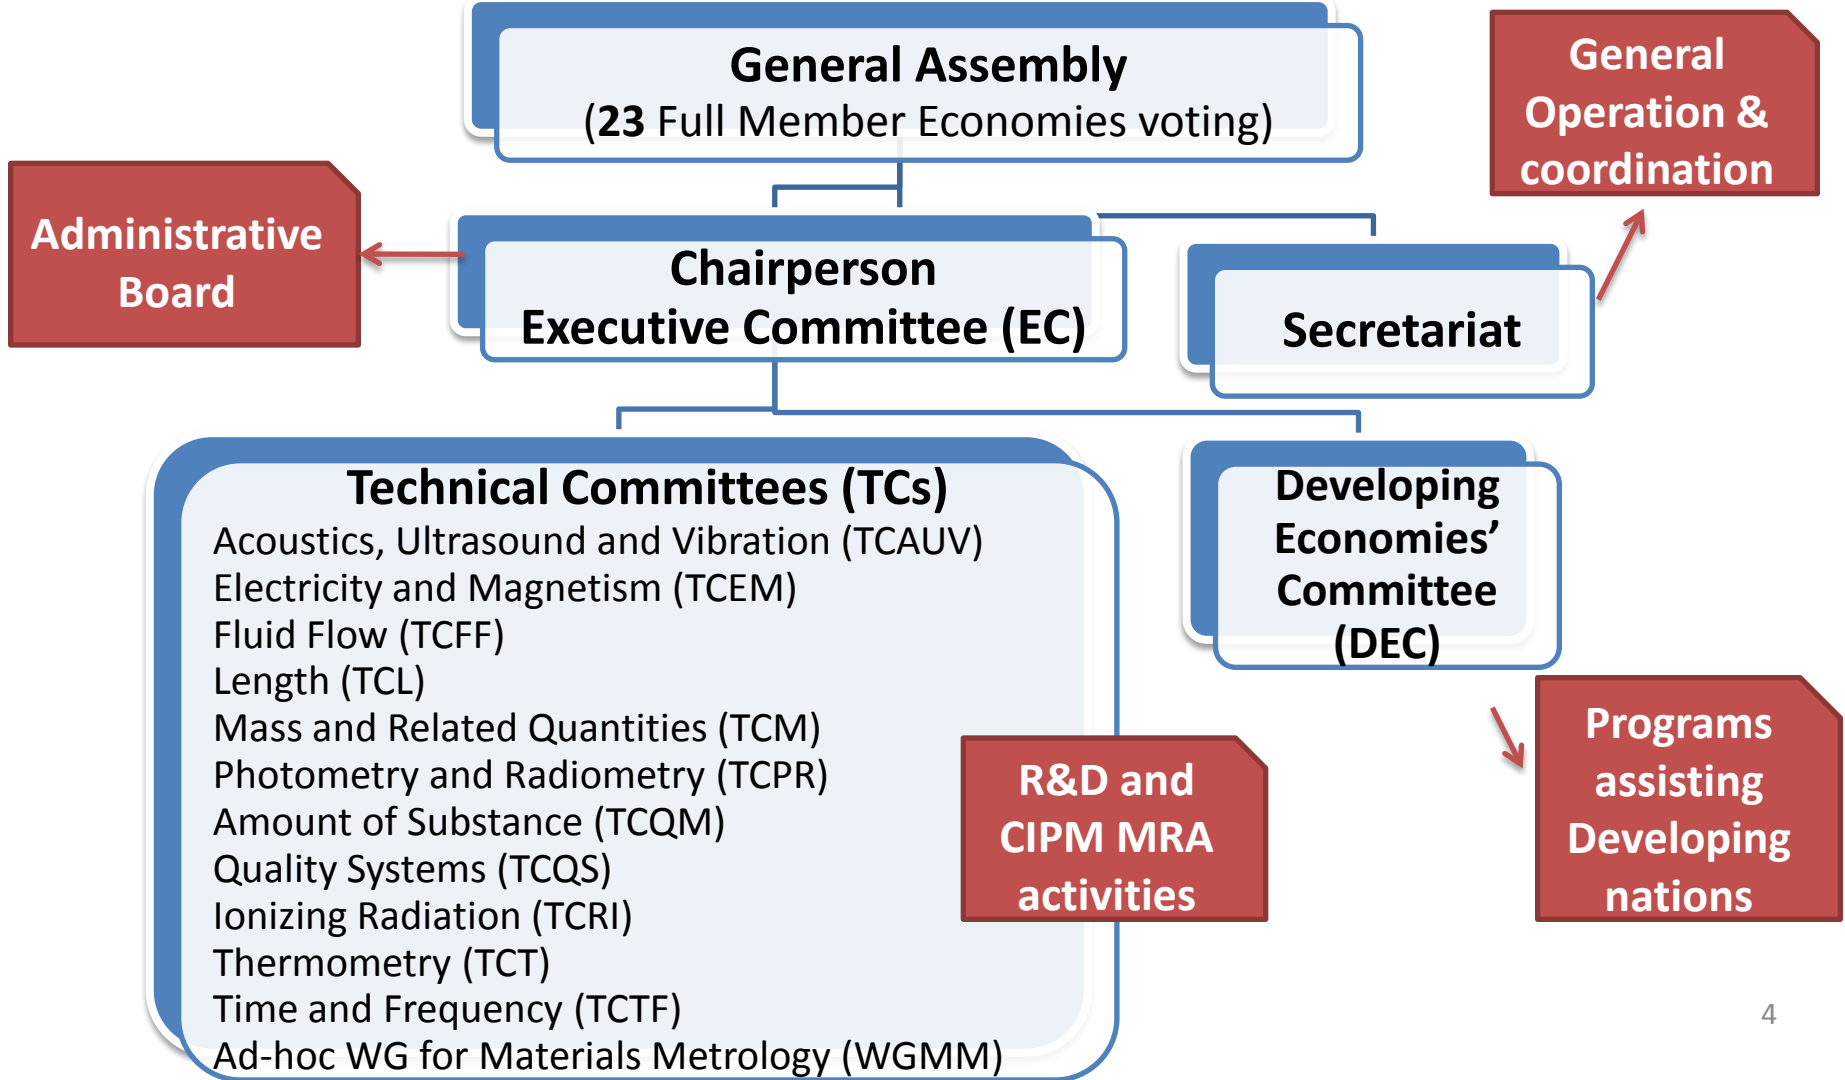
General Assembly
(23 Full Member Economies voting)

General Operation & coordination

Administrative Board

Chairperson
Executive Committee (EC)

Secretariat

Technical Committees (TCs)
Acoustics, Ultrasound and Vibration (TCAUV)
Electricity and Magnetism (TCEM)
Fluid Flow (TCFF)
Length (TCL)
Mass and Related Quantities (TCM)
Photometry and Radiometry (TCPR)
Amount of Substance (TCQM)
Quality Systems (TCQS)
Ionizing Radiation (TCRI)
Thermometry (TCT)
Time and Frequency (TCTF)
Ad-hoc WG for Materials Metrology (WGMM)

Developing Economies' Committee (DEC)

R&D and CIPM MRA activities

Programs assisting Developing nations

4